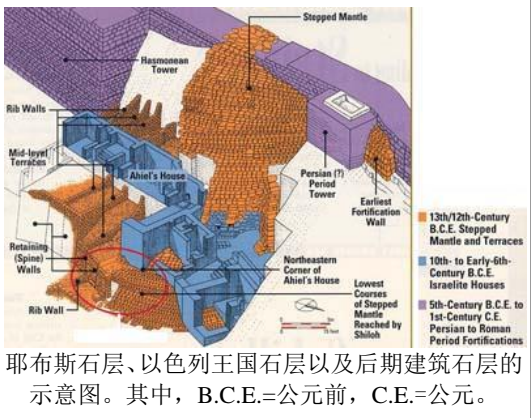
Stepped Mantle

Hasmonean Tower

Rib Walls

Mid-level Terraces

Ahiel's House

Persian (?) Period Tower

Earliest Fortification Wall

Retaining (Spine) Walls

Rib Wall

Northeastern Corner of Ahiel's House

Lowest Courses of Stepped Mantle Reached by Shiloh

13th/12th-Century B.C.E. Stepped Mantle and Terraces

10th- to Early-6th-Century B.C.E. Israelite Houses

5th-Century B.C.E. to 1st-Century C.E. Persian to Roman Period Fortifications

耶布斯石层、以色列王国石层以及后期建筑石层的示意图。其中，B.C.E.=公元前，C.E.=公元。